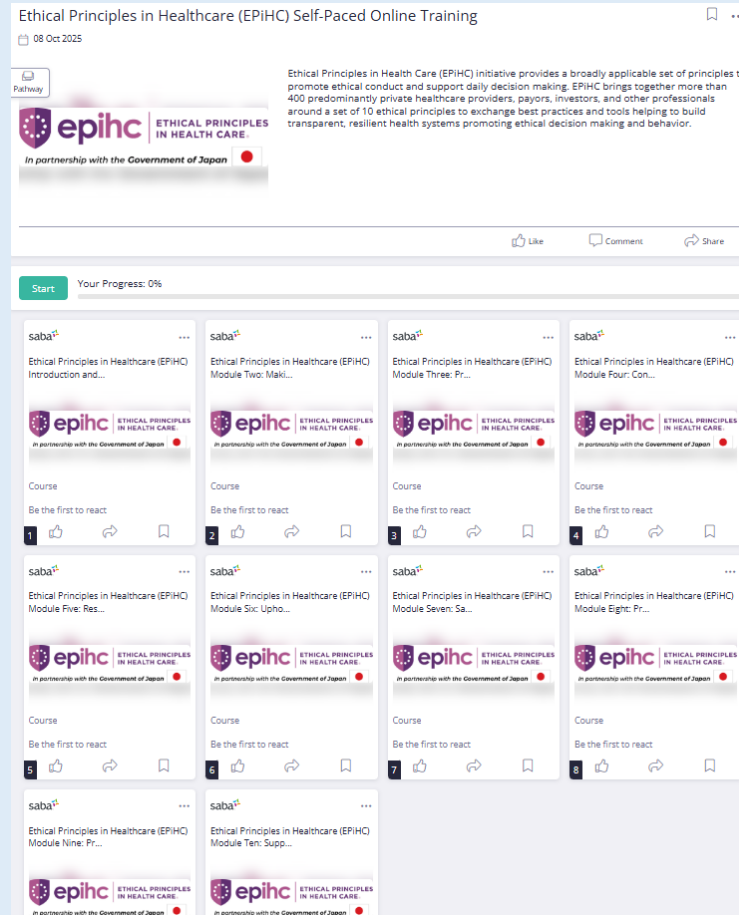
Ethical Principles in Healthcare (EPiHC) Self-Paced Online Training

08 Oct 2025

Pathway

epihc ETHICAL PRINCIPLES IN HEALTH CARE.
In partnership with the Government of Japan

Ethical Principles in Health Care (EPiHC) initiative provides a broadly applicable set of principles t promote ethical conduct and support daily decision making. EPiHC brings together more than 400 predominantly private healthcare providers, payors, investors, and other professionals around a set of 10 ethical principles to exchange best practices and tools helping to build transparent, resilient health systems promoting ethical decision making and behavior.

Like Comment Share

Start Your Progress: 0%

saba
Ethical Principles in Healthcare (EPiHC) Introduction and...
epihc ETHICAL PRINCIPLES IN HEALTH CARE.
In partnership with the Government of Japan
Course
Be the first to react
1

saba
Ethical Principles in Healthcare (EPiHC) Module Two: Maki...
epihc ETHICAL PRINCIPLES IN HEALTH CARE.
In partnership with the Government of Japan
Course
Be the first to react
2

saba
Ethical Principles in Healthcare (EPiHC) Module Three: Pr...
epihc ETHICAL PRINCIPLES IN HEALTH CARE.
In partnership with the Government of Japan
Course
Be the first to react
3

saba
Ethical Principles in Healthcare (EPiHC) Module Four: Con...
epihc ETHICAL PRINCIPLES IN HEALTH CARE.
In partnership with the Government of Japan
Course
Be the first to react
4

saba
Ethical Principles in Healthcare (EPiHC) Module Five: Res...
epihc ETHICAL PRINCIPLES IN HEALTH CARE.
In partnership with the Government of Japan
Course
Be the first to react
5

saba
Ethical Principles in Healthcare (EPiHC) Module Six: Upho...
epihc ETHICAL PRINCIPLES IN HEALTH CARE.
In partnership with the Government of Japan
Course
Be the first to react
6

saba
Ethical Principles in Healthcare (EPiHC) Module Seven: Sa...
epihc ETHICAL PRINCIPLES IN HEALTH CARE.
In partnership with the Government of Japan
Course
Be the first to react
7

saba
Ethical Principles in Healthcare (EPiHC) Module Eight: Pr...
epihc ETHICAL PRINCIPLES IN HEALTH CARE.
In partnership with the Government of Japan
Course
Be the first to react
8

saba
Ethical Principles in Healthcare (EPiHC) Module Nine: Pr...
epihc ETHICAL PRINCIPLES IN HEALTH CARE.
In partnership with the Government of Japan

saba
Ethical Principles in Healthcare (EPiHC) Module Ten: Supp...
epihc ETHICAL PRINCIPLES IN HEALTH CARE.
In partnership with the Government of Japan